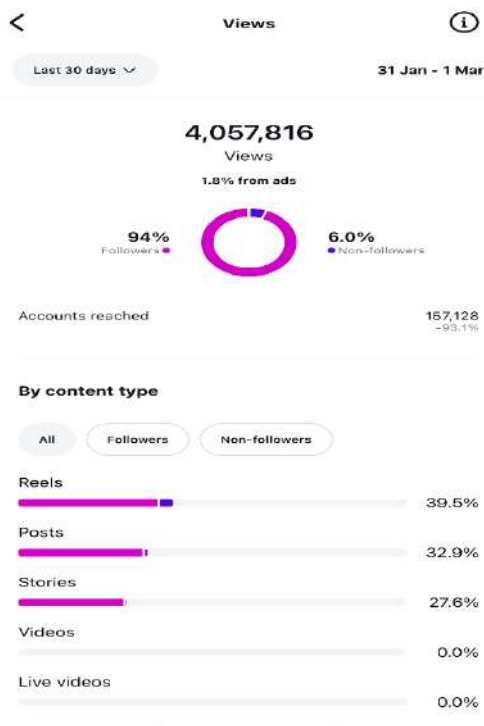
<

Views

Last 30 days

31 Jan - 1 Mar

4,057,816

Views

1.8% from ads

94%

Followers

6.0%

Non-followers

Accounts reached

157,128

-93.1%

By content type

All

Followers

Non-followers

Reels

39.5%

Posts

32.9%

Stories

27.6%

Videos

0.0%

Live videos

0.0%